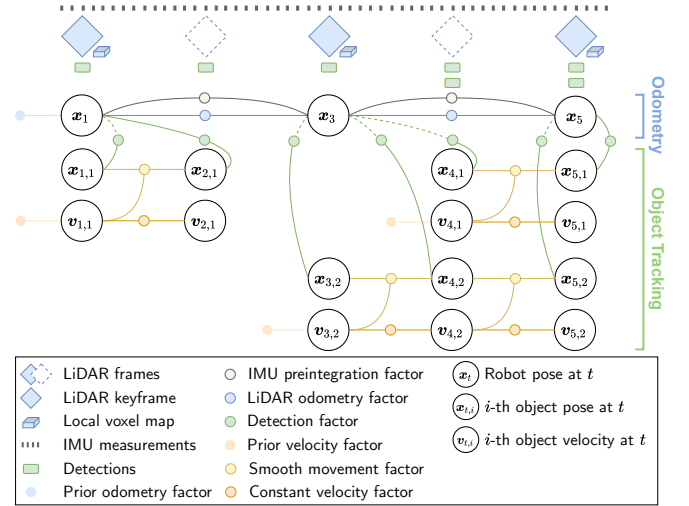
$\boldsymbol{x}_1$ $\boldsymbol{x}_3$ $\boldsymbol{x}_5$

Odometry

$\boldsymbol{x}_{1,1}$ $\boldsymbol{x}_{2,1}$ $\boldsymbol{x}_{4,1}$ $\boldsymbol{x}_{5,1}$

$\boldsymbol{v}_{1,1}$ $\boldsymbol{v}_{2,1}$ $\boldsymbol{v}_{4,1}$ $\boldsymbol{v}_{5,1}$

Object Tracking

$\boldsymbol{x}_{3,2}$ $\boldsymbol{x}_{4,2}$ $\boldsymbol{x}_{5,2}$

$\boldsymbol{v}_{3,2}$ $\boldsymbol{v}_{4,2}$ $\boldsymbol{v}_{5,2}$

LiDAR frames
LiDAR keyframe
Local voxel map
IMU measurements
Detections
Prior odometry factor
IMU preintegration factor
LiDAR odometry factor
Detection factor
Prior velocity factor
Smooth movement factor
Constant velocity factor
$\boldsymbol{x}_t$ Robot pose at $t$
$\boldsymbol{x}_{t,i}$ $i$-th object pose at $t$
$\boldsymbol{v}_{t,i}$ $i$-th object velocity at $t$